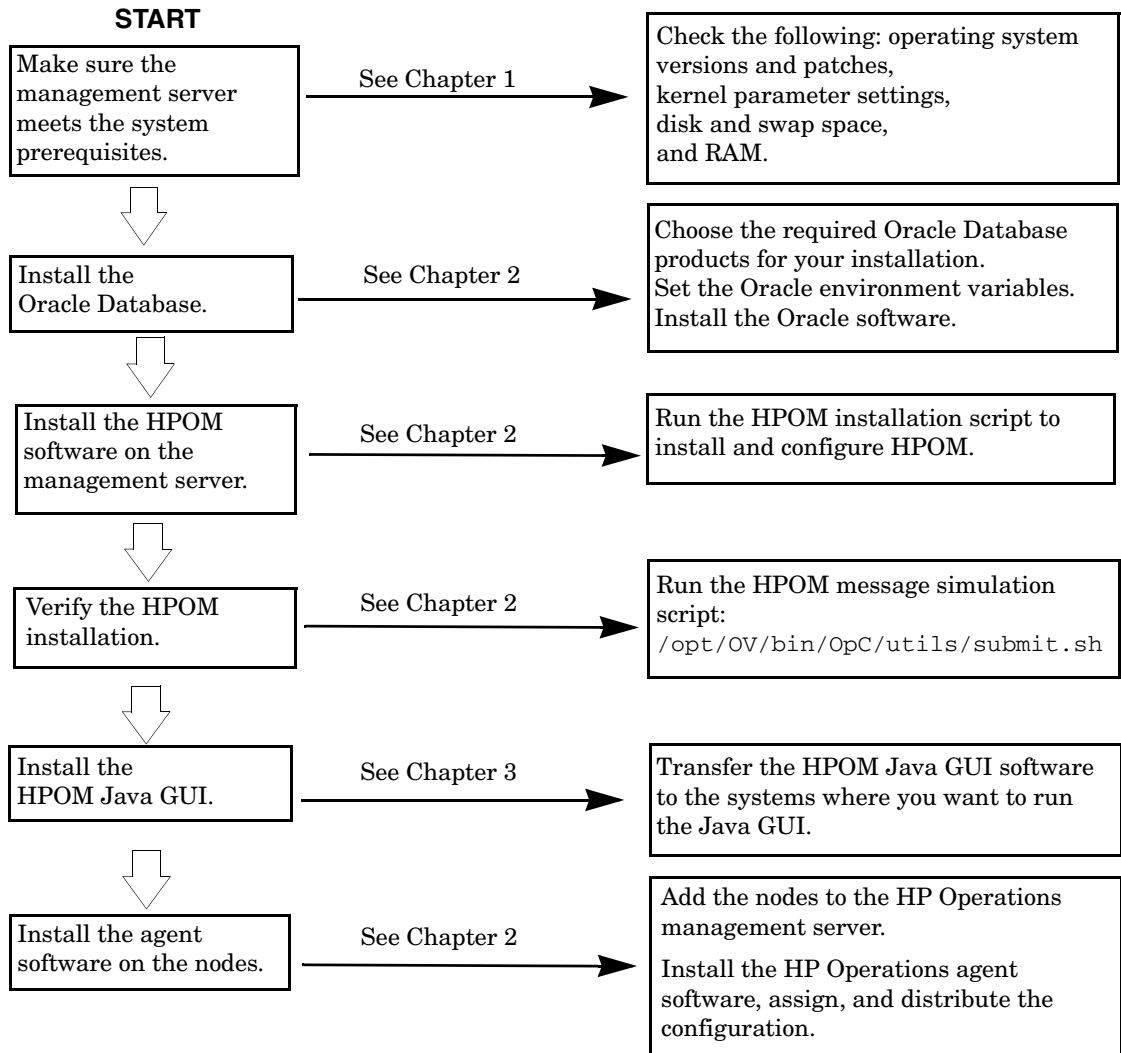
START

Make sure the management server meets the system prerequisites.

See Chapter 1

Check the following: operating system versions and patches, kernel parameter settings, disk and swap space, and RAM.

Install the Oracle Database.

See Chapter 2

Choose the required Oracle Database products for your installation.
Set the Oracle environment variables.
Install the Oracle software.

Install the HPOM software on the management server.

See Chapter 2

Run the HPOM installation script to install and configure HPOM.

Verify the HPOM installation.

See Chapter 2

Run the HPOM message simulation script:
/opt/OV/bin/OpC/utils/submit.sh

Install the HPOM Java GUI.

See Chapter 3

Transfer the HPOM Java GUI software to the systems where you want to run the Java GUI.

Install the agent software on the nodes.

See Chapter 2

Add the nodes to the HP Operations management server.

Install the HP Operations agent software, assign, and distribute the configuration.